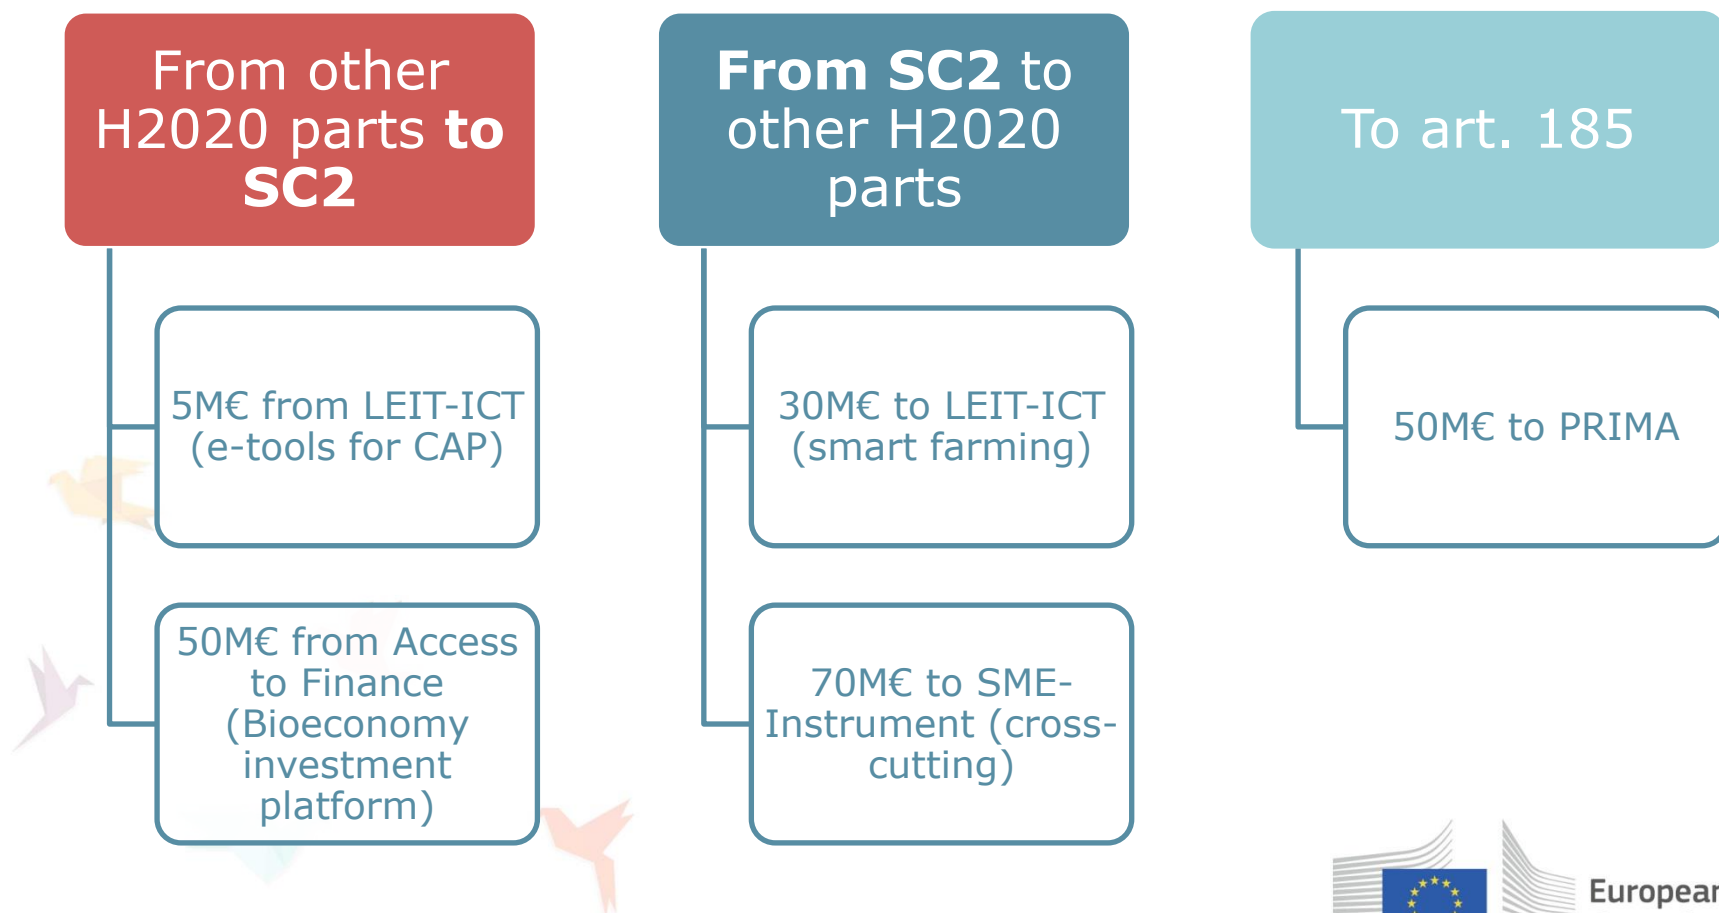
From other H2020 parts to SC2

5M€ from LEIT-ICT (e-tools for CAP)

50M€ from Access to Finance (Bioeconomy investment platform)

From SC2 to other H2020 parts

30M€ to LEIT-ICT (smart farming)

70M€ to SME-Instrument (cross-cutting)

To art. 185

50M€ to PRIMA

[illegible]